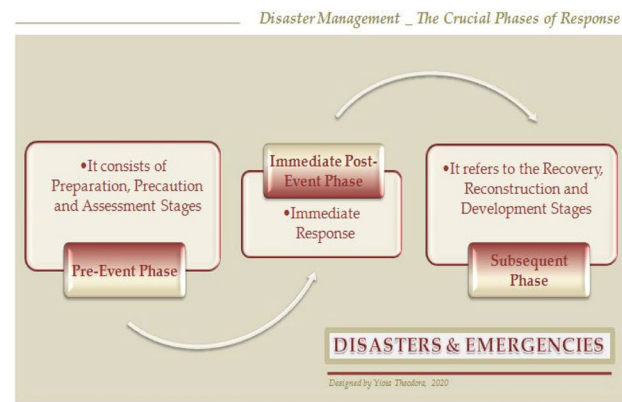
Disaster Management _ The Crucial Phases of Response

•It consists of Preparation, Precaution and Assessment Stages

Pre-Event Phase

Immediate Post-Event Phase

•Immediate Response

•It refers to the Recovery, Reconstruction and Development Stages

Subsequent Phase

DISASTERS & EMERGENCIES

Designed by Yiou Theodora, 2020